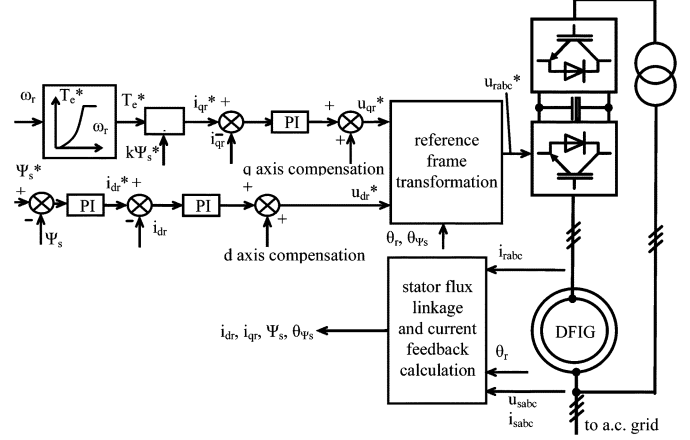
$\omega_r$

$T_e^*$

$\omega_r$

$T_e^*$

$k\Psi_s^*$

$i_{qr}^*$ +

-

$i_{qr}$

PI

+

+

$u_{qr}^*$

q axis compensation

$\Psi_s^*$

+

-

$\Psi_s$

PI

$i_{dr}^*$ +

-

$i_{dr}$

PI

+

+

$u_{dr}^*$

d axis compensation

reference frame transformation

$\theta_r$, $\theta_{\Psi s}$

$u_{rabc}^*$

$i_{rabc}$

stator flux linkage and current feedback calculation

$i_{dr}$, $i_{qr}$, $\Psi_s$, $\theta_{\Psi s}$

$\theta_r$

DFIG

$u_{sabc}$

$i_{sabc}$

to a.c. grid